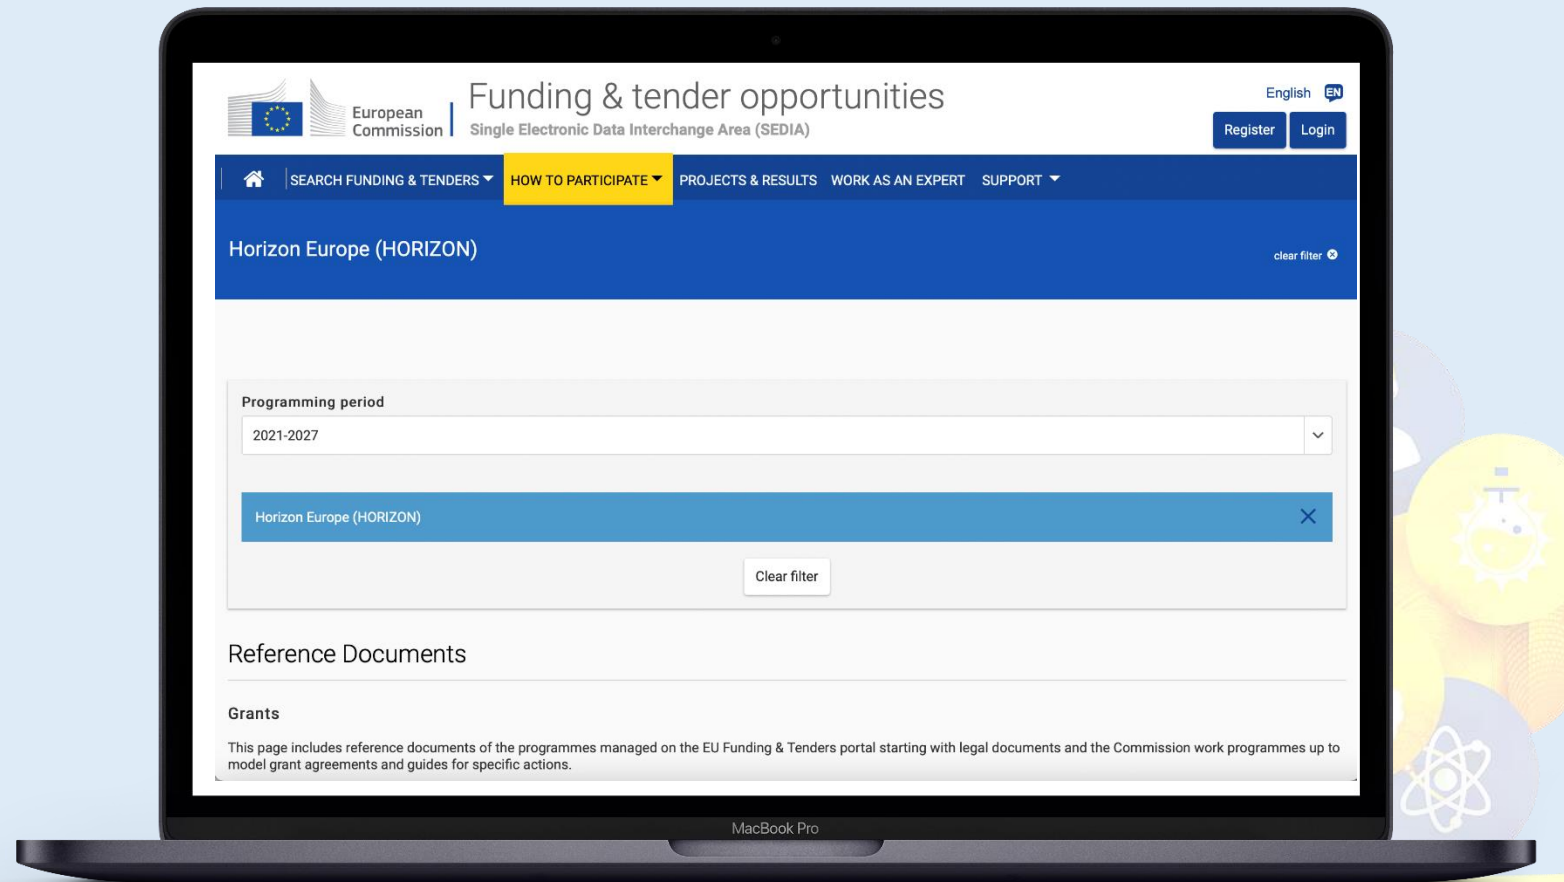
European Commission

Funding & tender opportunities

Single Electronic Data Interchange Area (SEDIA)

English EN

Register Login

SEARCH FUNDING & TENDERS HOW TO PARTICIPATE PROJECTS & RESULTS WORK AS AN EXPERT SUPPORT

Horizon Europe (HORIZON)

clear filter

Programming period

2021-2027

Horizon Europe (HORIZON)

Clear filter

Reference Documents

Grants

This page includes reference documents of the programmes managed on the EU Funding & Tenders portal starting with legal documents and the Commission work programmes up to model grant agreements and guides for specific actions.

MacBook Pro